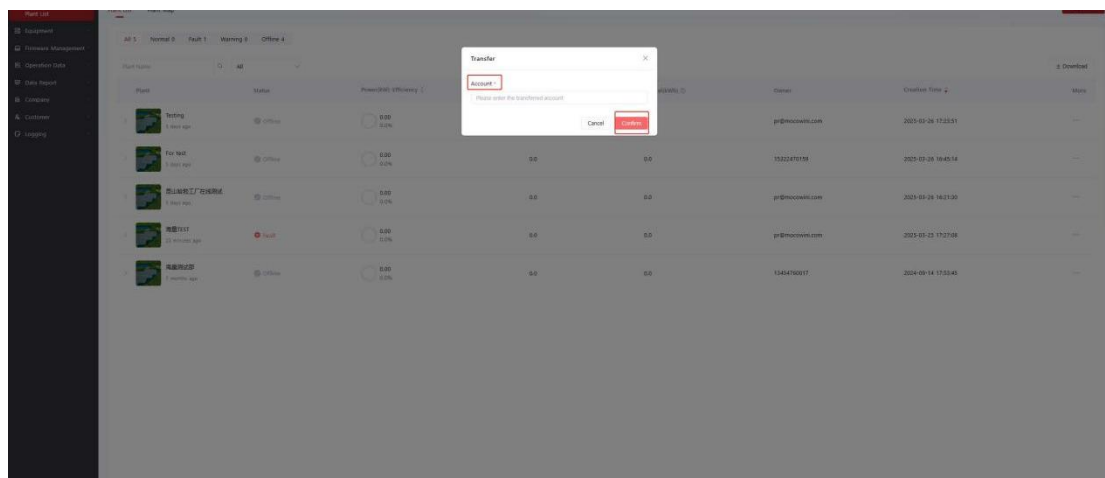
Plant List

Equipment

Firmware Management

Operation Data

Data Report

Company

Customer

Logging

All 5 Normal 0 Fault 1 Warning 0 Offline 4

Plant Name

All

Download

| Plant | Status | Power(kW)/ Efficiency | | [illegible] | Owner | Creation Time | More |
|---|---|---|---|---|---|---|---|
| Testing 3 days ago | Offline | 0.00 0.0% | | | pr@mocowin.com | 2025-03-26 17:23:51 | ··· |
| For test 3 days ago | Offline | 0.00 0.0% | 0.0 | 0.0 | 15322470158 | 2025-03-26 16:45:14 | ··· |
| 乐山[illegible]工厂在线测试 3 days ago | Offline | 0.00 0.0% | 0.0 | 0.0 | pr@mocowin.com | 2025-03-26 16:21:30 | ··· |
| 测量TEST 22 minutes ago | Fault | 0.00 0.0% | 0.0 | 0.0 | pr@mocowin.com | 2025-03-25 17:27:08 | ··· |
| 测量测试部 7 months ago | Offline | 0.00 0.0% | 0.0 | 0.0 | 13454760817 | 2024-09-14 17:53:45 | ··· |

Transfer

Account *

Please enter the transferred account

Cancel Confirm